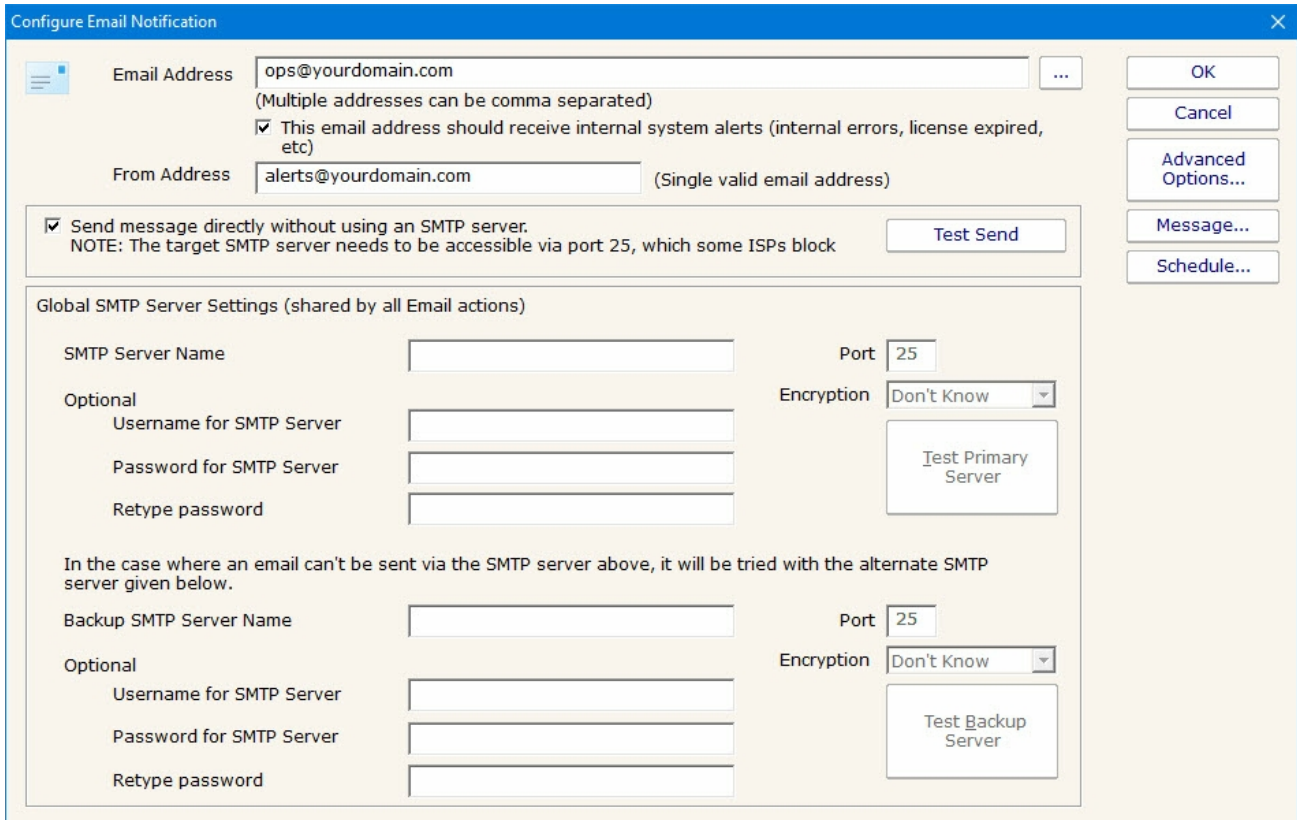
Configure Email Notification
×

Email Address ops@yourdomain.com ...
(Multiple addresses can be comma separated)
☑ This email address should receive internal system alerts (internal errors, license expired, etc)
From Address alerts@yourdomain.com (Single valid email address)

OK
Cancel
Advanced Options...
Message...
Schedule...

☑ Send message directly without using an SMTP server.
NOTE: The target SMTP server needs to be accessible via port 25, which some ISPs block
Test Send

Global SMTP Server Settings (shared by all Email actions)
SMTP Server Name
Port 25
Optional
Encryption Don't Know
Username for SMTP Server
Password for SMTP Server
Retype password
Test Primary Server

In the case where an email can't be sent via the SMTP server above, it will be tried with the alternate SMTP server given below.
Backup SMTP Server Name
Port 25
Optional
Encryption Don't Know
Username for SMTP Server
Password for SMTP Server
Retype password
Test Backup Server